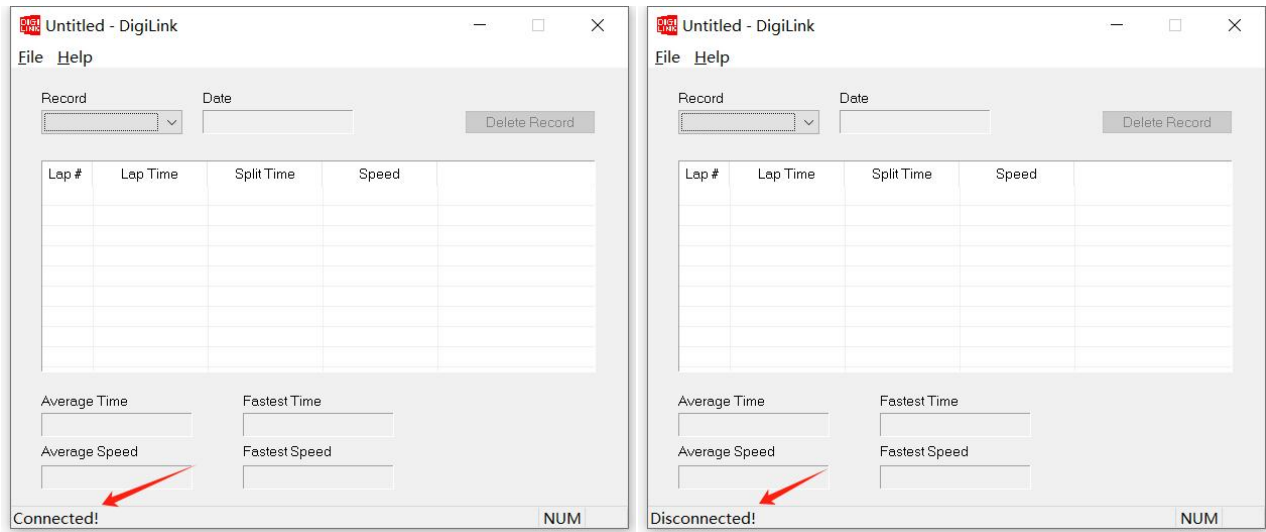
DIGI LINK Untitled - DigiLink

File Help

Record

Date

Delete Record

| Lap # | Lap Time | Split Time | Speed |
|---|---|---|---|

Average Time

Fastest Time

Average Speed

Fastest Speed

Connected!

NUM

DIGI LINK Untitled - DigiLink

File Help

Record

Date

Delete Record

| Lap # | Lap Time | Split Time | Speed |
|---|---|---|---|

Average Time

Fastest Time

Average Speed

Fastest Speed

Disconnected!

NUM